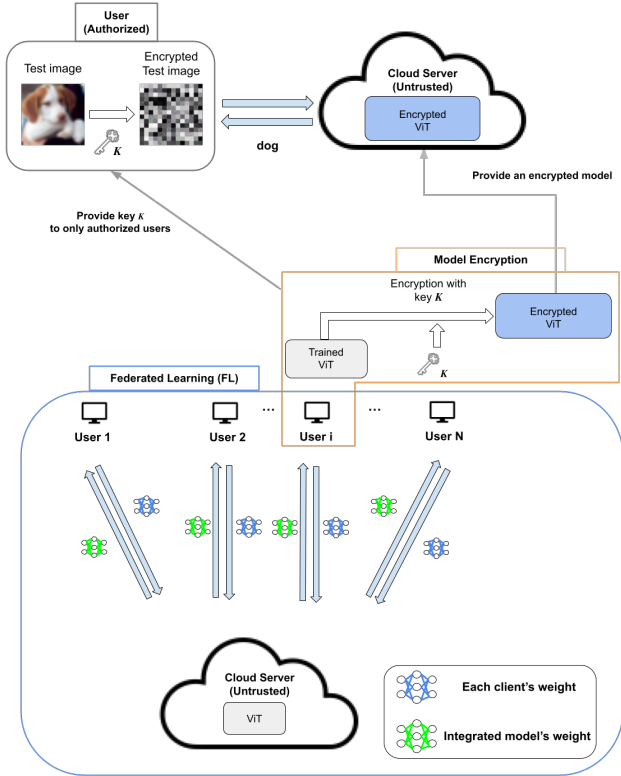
User
(Authorized)

Test image

Encrypted
Test image

$K$

Cloud Server
(Untrusted)

Encrypted
ViT

dog

Provide an encrypted model

Provide key $K$
to only authorized users

Model Encryption

Encryption with
key $K$

Encrypted
ViT

Trained
ViT

$K$

Federated Learning (FL)

User 1

User 2

...

User i

...

User N

Cloud Server
(Untrusted)

ViT

Each client's weight

Integrated model's weight